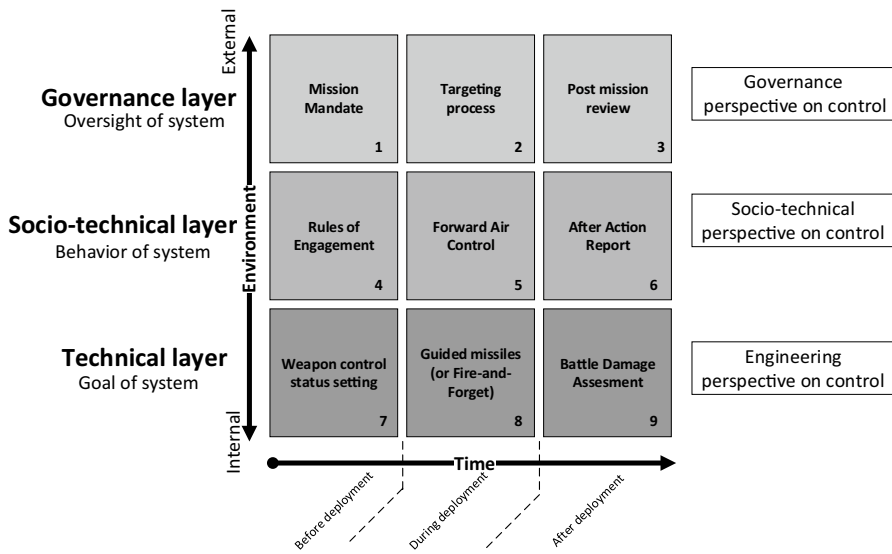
External

Governance layer
Oversight of system

Socio-technical layer
Behavior of system

Technical layer
Goal of system

Environment

Internal

Mission Mandate
1

Targeting process
2

Post mission review
3

Rules of Engagement
4

Forward Air Control
5

After Action Report
6

Weapon control status setting
7

Guided missiles (or Fire-and-Forget)
8

Battle Damage Assesment
9

Governance perspective on control

Socio-technical perspective on control

Engineering perspective on control

Time

Before deployment

During deployment

After deployment